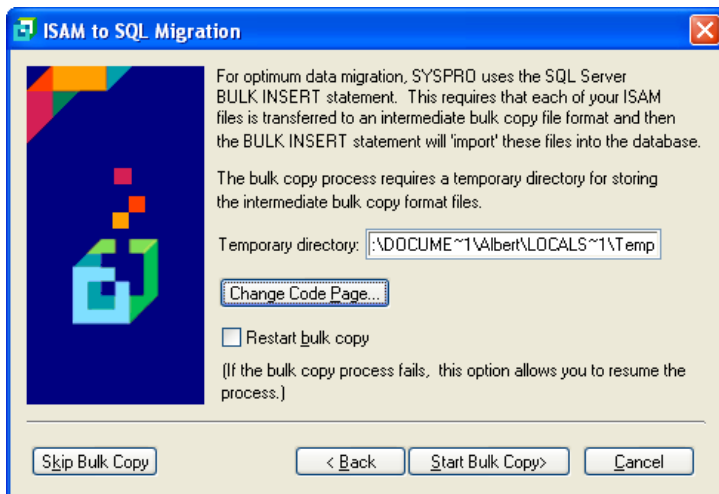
ISAM to SQL Migration

For optimum data migration, SYSPRO uses the SQL Server BULK INSERT statement. This requires that each of your ISAM files is transferred to an intermediate bulk copy file format and then the BULK INSERT statement will 'import' these files into the database.

The bulk copy process requires a temporary directory for storing the intermediate bulk copy format files.

Temporary directory: :\DOCUME~1\Albert\LOCALS~1\Temp

Change Code Page...

Restart bulk copy

(If the bulk copy process fails, this option allows you to resume the process.)

Skip Bulk Copy

< Back

Start Bulk Copy>

Cancel